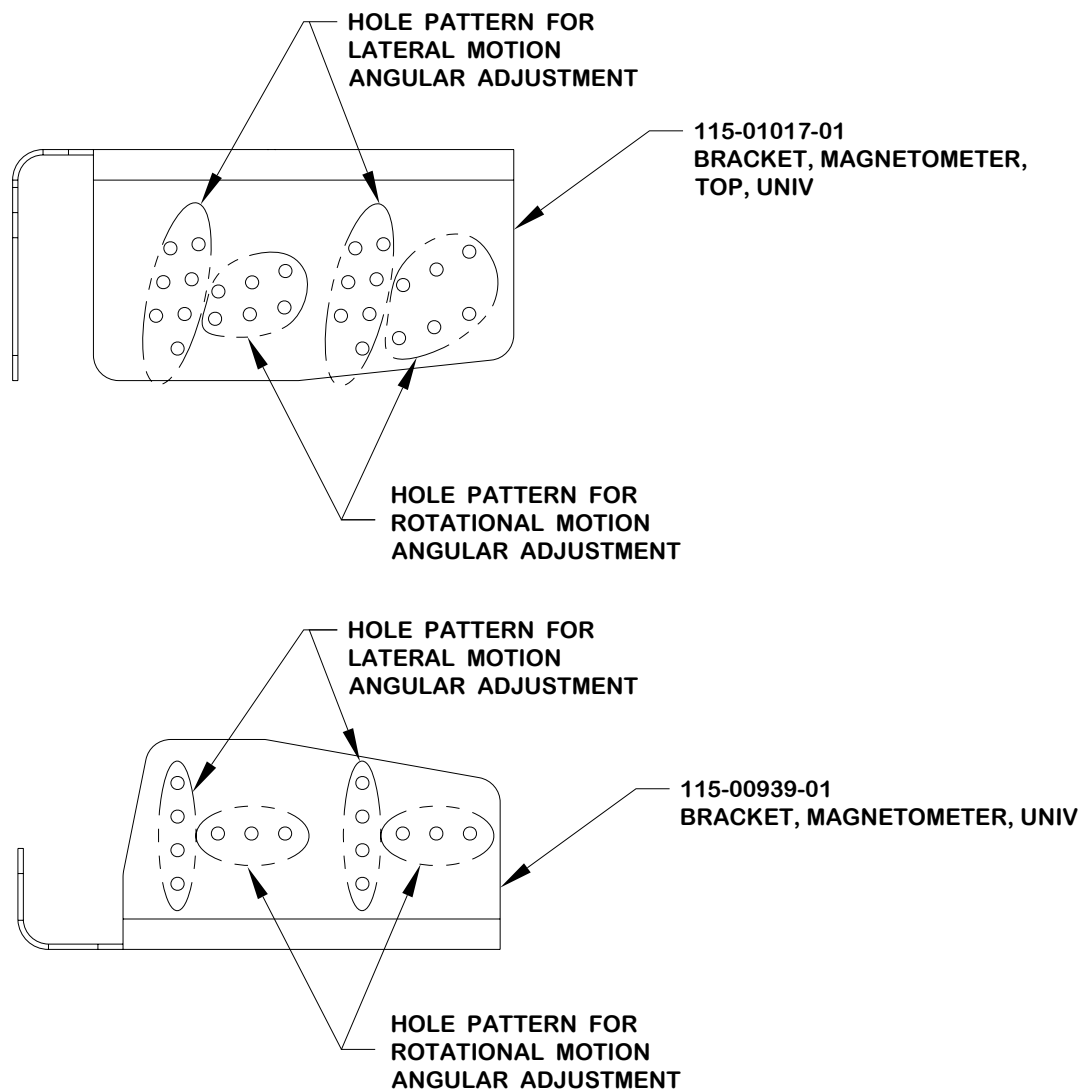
HOLE PATTERN FOR LATERAL MOTION ANGULAR ADJUSTMENT

115-01017-01
BRACKET, MAGNETOMETER, TOP, UNIV

HOLE PATTERN FOR ROTATIONAL MOTION ANGULAR ADJUSTMENT

HOLE PATTERN FOR LATERAL MOTION ANGULAR ADJUSTMENT

115-00939-01
BRACKET, MAGNETOMETER, UNIV

HOLE PATTERN FOR ROTATIONAL MOTION ANGULAR ADJUSTMENT